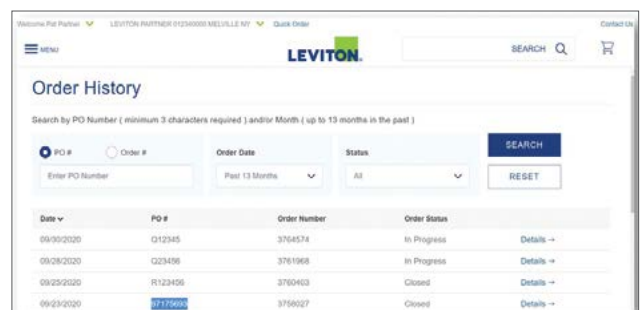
Welcome Pat Partner LEVITON PARTNER 012340000 MELVILLE NY Quick Order Contact Us

MENU

LEVITON

SEARCH

Order History

Search by PO Number ( minimum 3 characters required ) and/or Month ( up to 13 months in the past )

PO # Order #

Enter PO Number

Order Date

Past 13 Months

Status

All

SEARCH

RESET

| Date | PO # | Order Number | Order Status | |
|---|---|---|---|---|
| 09/30/2020 | Q12345 | 3764574 | In Progress | Details → |
| 09/28/2020 | Q23456 | 3761968 | In Progress | Details → |
| 09/25/2020 | R123456 | 3760403 | Closed | Details → |
| 09/23/2020 | 97175693 | 3758027 | Closed | Details → |